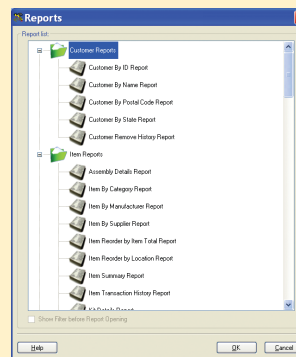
Reports

Report list

Customer Reports

Customer By ID Report

Customer By Name Report

Customer By Postal Code Report

Customer By State Report

Customer Remove History Report

Item Reports

Assembly Details Report

Item By Category Report

Item By Manufactuer Report

Item By Supplier Report

Item Reorder by Item Total Report

Item Reorder by Location Report

Item Summary Report

Item Transaction History Report

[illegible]

Show Filter before Report Opening

Help

OK

Cancel